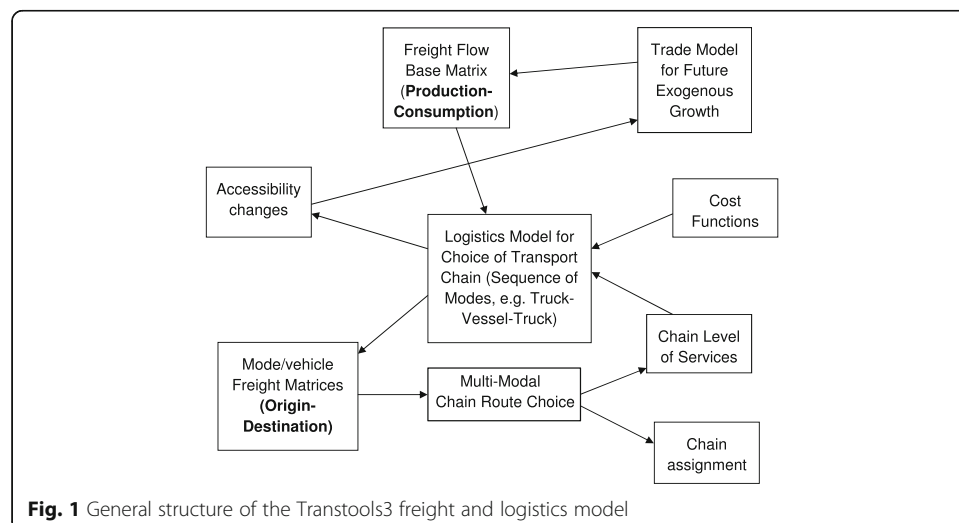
Freight Flow Base Matrix (**Production-Consumption**)

Trade Model for Future Exogenous Growth

Accessibility changes

Cost Functions

Logistics Model for Choice of Transport Chain (Sequence of Modes, e.g. Truck-Vessel-Truck)

Chain Level of Services

Mode/vehicle Freight Matrices **(Origin-Destination)**

Multi-Modal Chain Route Choice

Chain assignment

**Fig. 1** General structure of the Transtools3 freight and logistics model